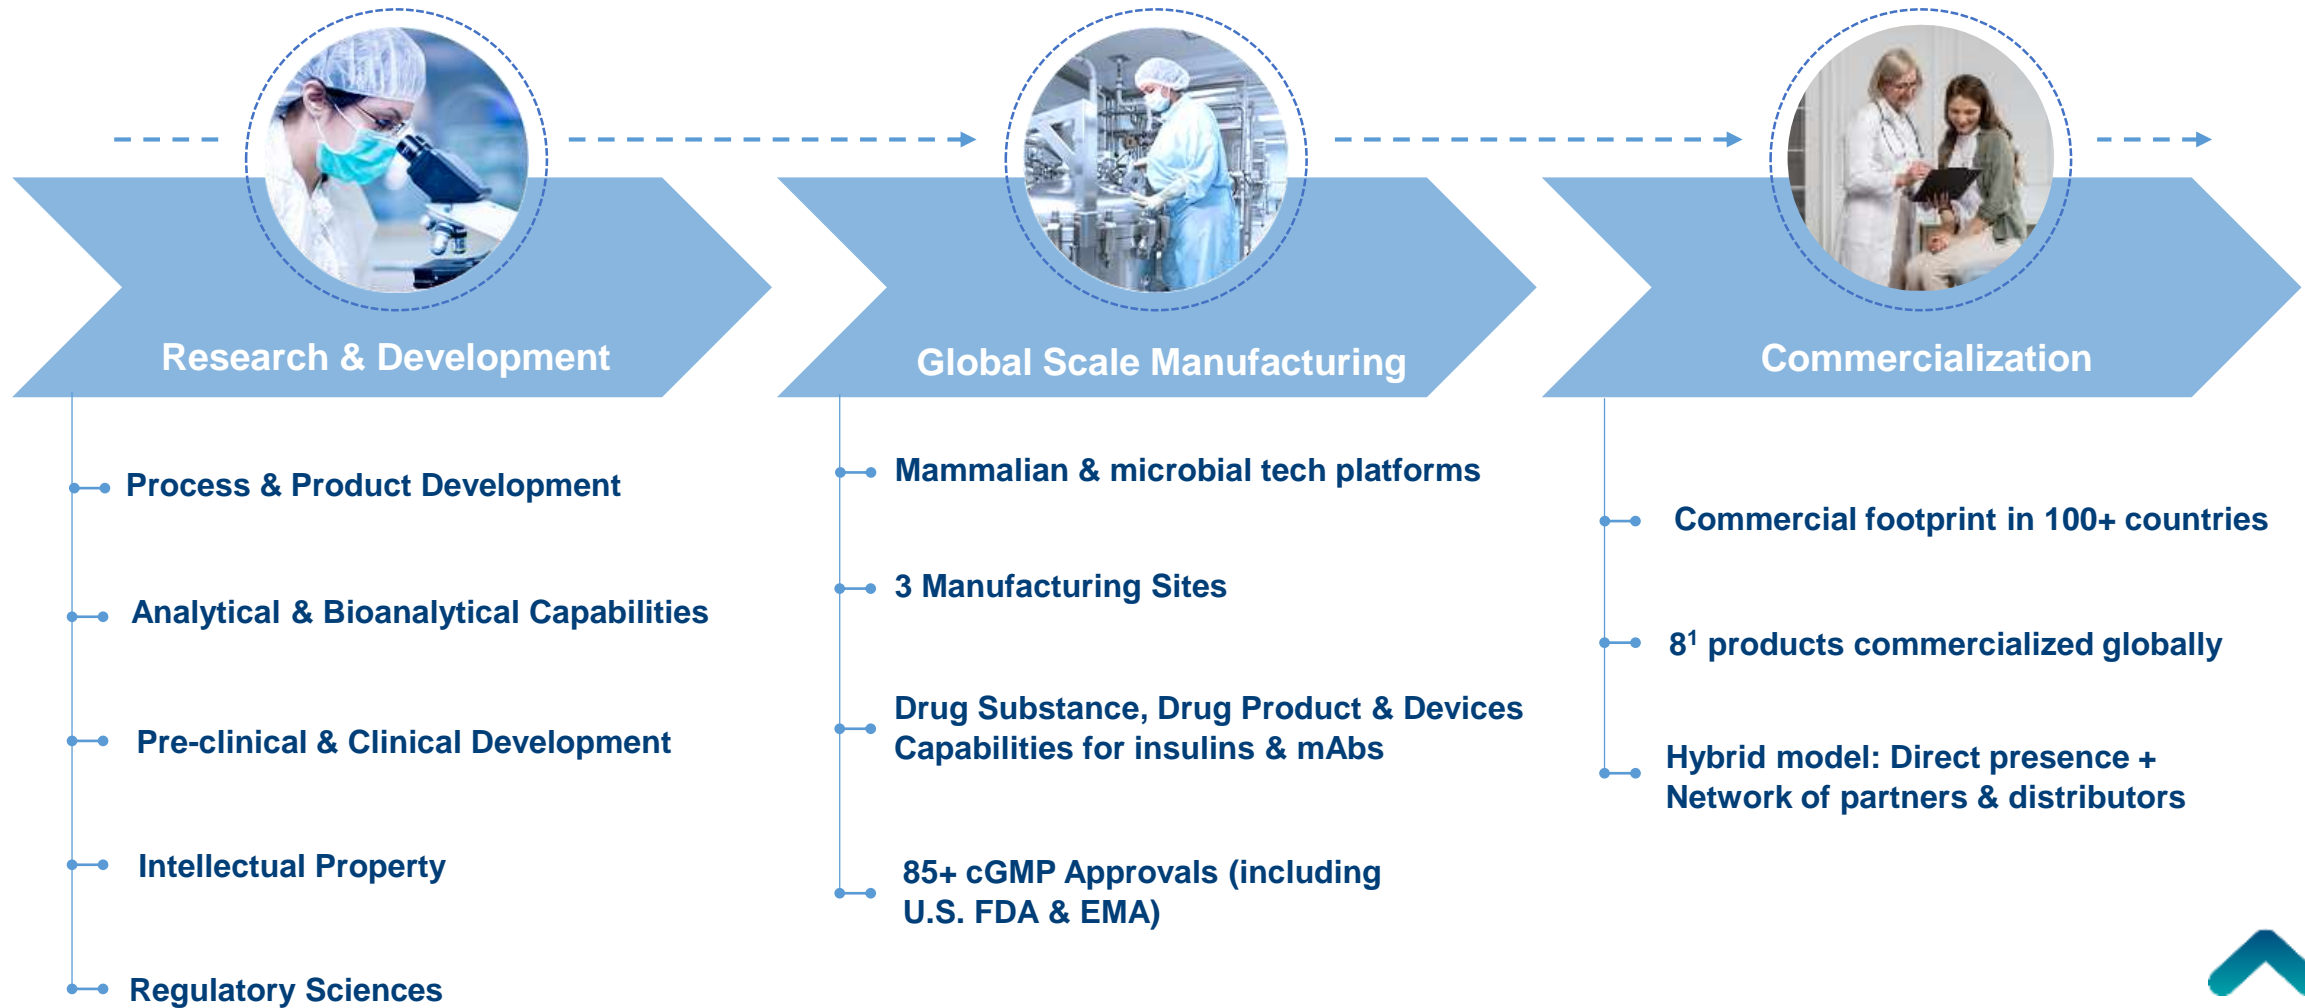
Research & Development

Process & Product Development

Analytical & Bioanalytical Capabilities

Pre-clinical & Clinical Development

Intellectual Property

Regulatory Sciences

Global Scale Manufacturing

Mammalian & microbial tech platforms

3 Manufacturing Sites

Drug Substance, Drug Product & Devices Capabilities for insulins & mAbs

85+ cGMP Approvals (including U.S. FDA & EMA)

Commercialization

Commercial footprint in 100+ countries

$8^1$ products commercialized globally

Hybrid model: Direct presence + Network of partners & distributors